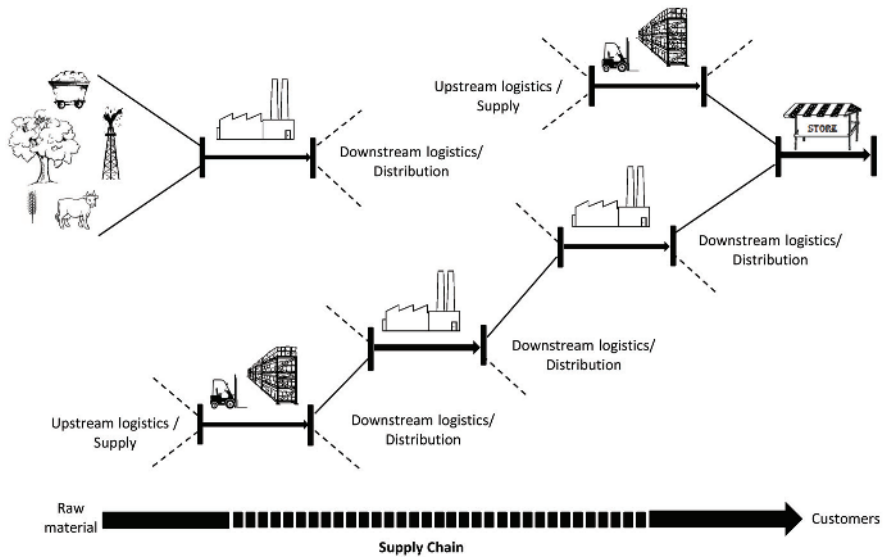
Upstream logistics / Supply

STORE

Downstream logistics/ Distribution

Downstream logistics/ Distribution

Downstream logistics/ Distribution

Upstream logistics / Supply

Downstream logistics/ Distribution

Raw material

Customers

Supply Chain